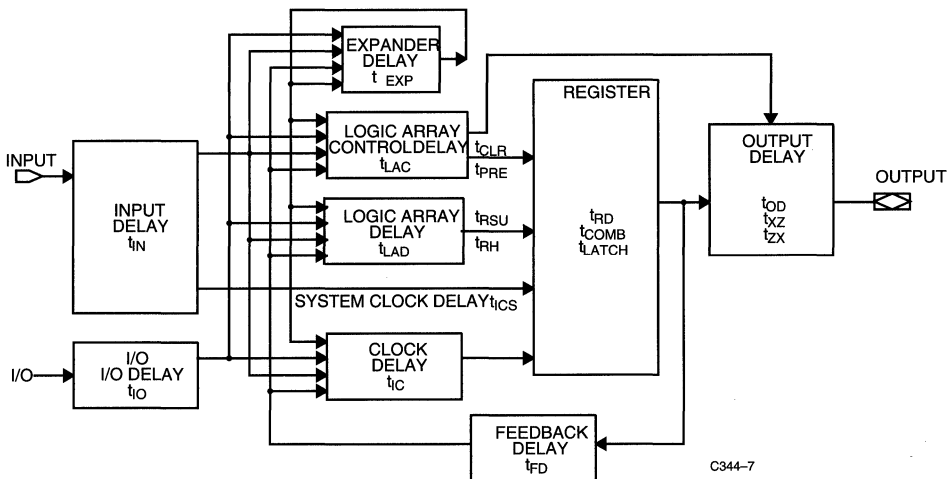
EXPANDER DELAY $t_{EXP}$

REGISTER

LOGIC ARRAY CONTROLDELAY $t_{LAC}$

$t_{CLR}$

$t_{PRE}$

OUTPUT DELAY

$t_{OD}$
$t_{XZ}$
$t_{ZX}$

INPUT

OUTPUT

INPUT DELAY $t_{IN}$

LOGIC ARRAY DELAY $t_{LAD}$

$t_{RSU}$

$t_{RH}$

$t_{RD}$
$t_{COMB}$
$t_{LATCH}$

SYSTEM CLOCK DELAY$t_{ICS}$

I/O

I/O I/O DELAY $t_{IO}$

CLOCK DELAY $t_{IC}$

FEEDBACK DELAY $t_{FD}$

C344–7